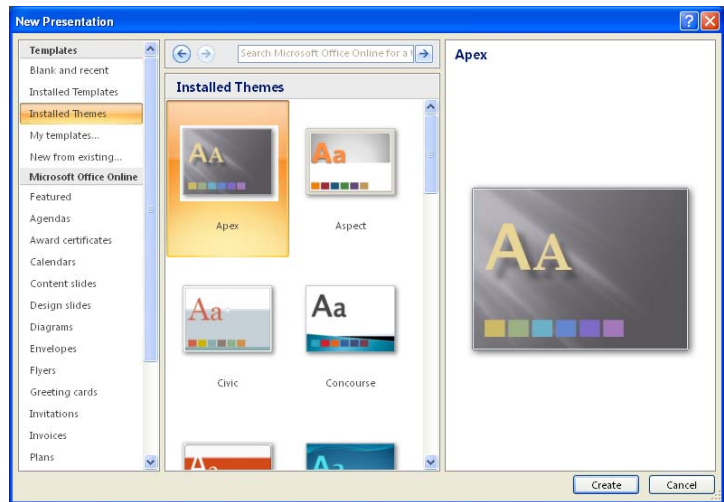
New Presentation

Templates
Blank and recent
Installed Templates
Installed Themes
My templates...
New from existing...
Microsoft Office Online
Featured
Agendas
Award certificates
Calendars
Content slides
Design slides
Diagrams
Envelopes
Flyers
Greeting cards
Invitations
Invoices
Plans

Search Microsoft Office Online for a t

Installed Themes

AA
Apex

Aa
Aspect

Aa
Civic

Aa
Concourse

Apex

AA

Create
Cancel